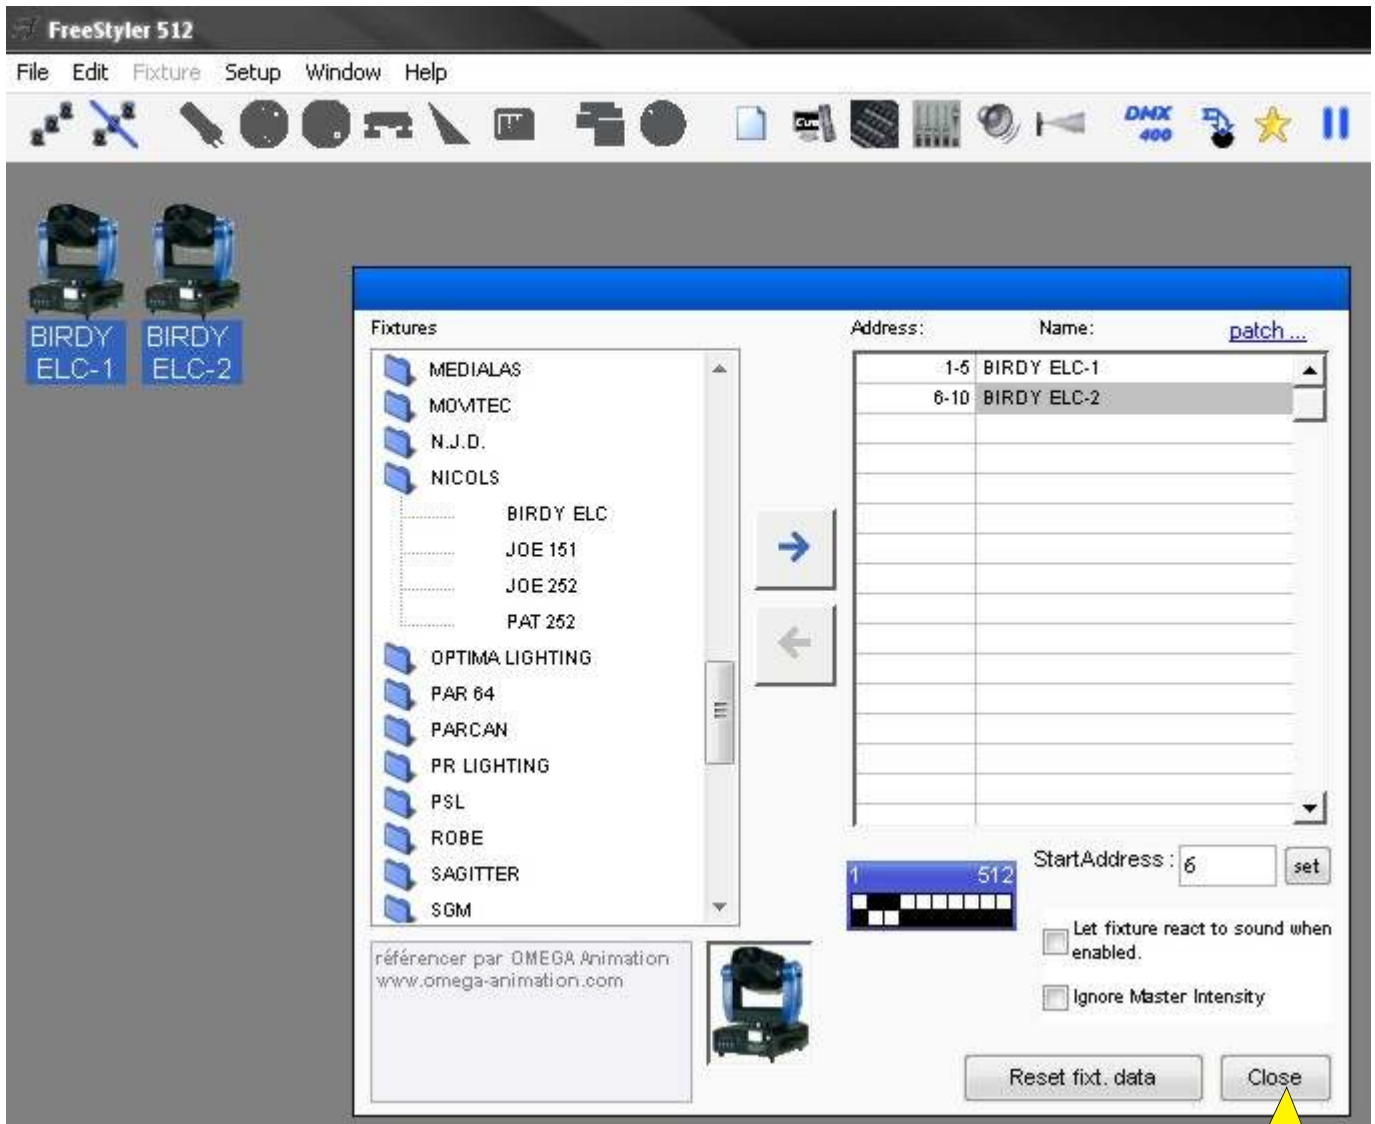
FreeStyler 512

File Edit Fixture Setup Window Help

DMX 400

BIRDY ELC-1

BIRDY ELC-2

Fixtures

MEDIALAS
MOVITEC
N.J.D.
NICOLS
BIRDY ELC
JOE 151
JOE 252
PAT 252
OPTIMA LIGHTING
PAR 64
PARCAN
PR LIGHTING
PSL
ROBE
SAGITTER
SGM

référencer par OMEGA Animation www.omega-animation.com

Address: Name: patch ...

| | |
|---|---|
| 1-5 | BIRDY ELC-1 |
| 6-10 | BIRDY ELC-2 |

1 512

StartAddress : 6 set

Let fixture react to sound when enabled.

Ignore Master Intensity

Reset fixt. data

Close